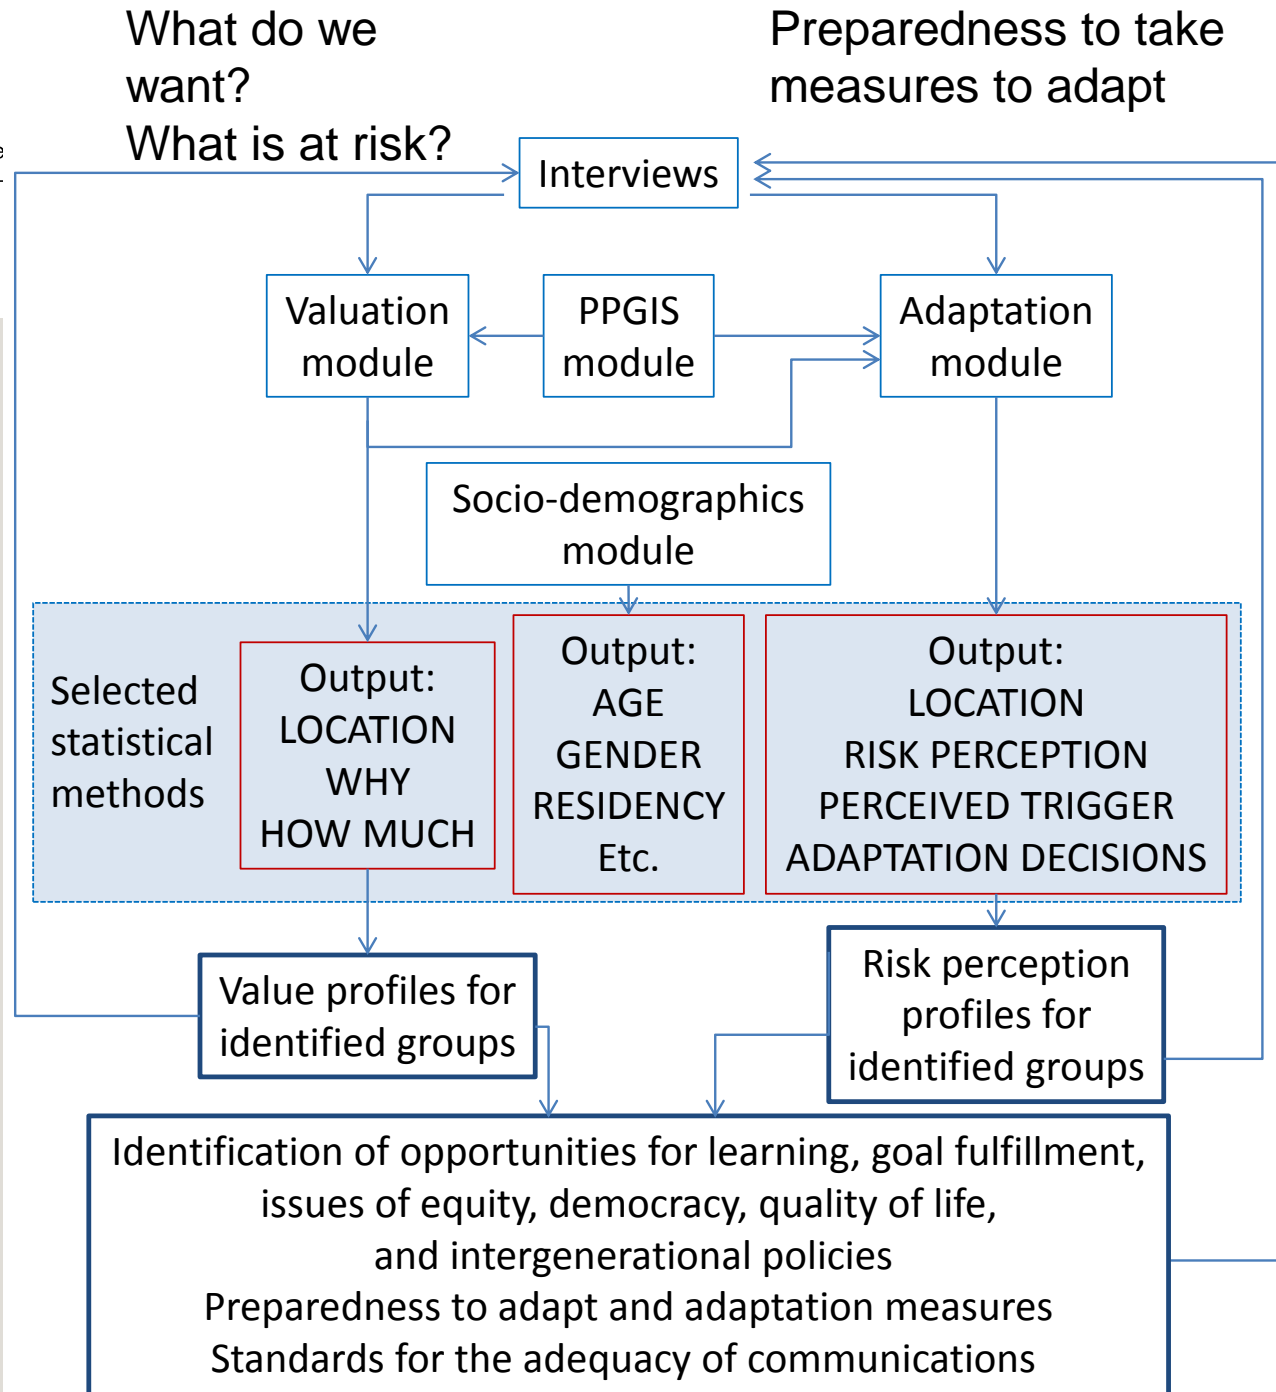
What do we want?
What is at risk?

Preparedness to take measures to adapt

Interviews

Valuation module

PPGIS module

Adaptation module

Socio-demographics module

Selected statistical methods

Output:
LOCATION
WHY
HOW MUCH

Output:
AGE
GENDER
RESIDENCY
Etc.

Output:
LOCATION
RISK PERCEPTION
PERCEIVED TRIGGER
ADAPTATION DECISIONS

Value profiles for identified groups

Risk perception profiles for identified groups

Identification of opportunities for learning, goal fulfillment, issues of equity, democracy, quality of life, and intergenerational policies
Preparedness to adapt and adaptation measures
Standards for the adequacy of communications